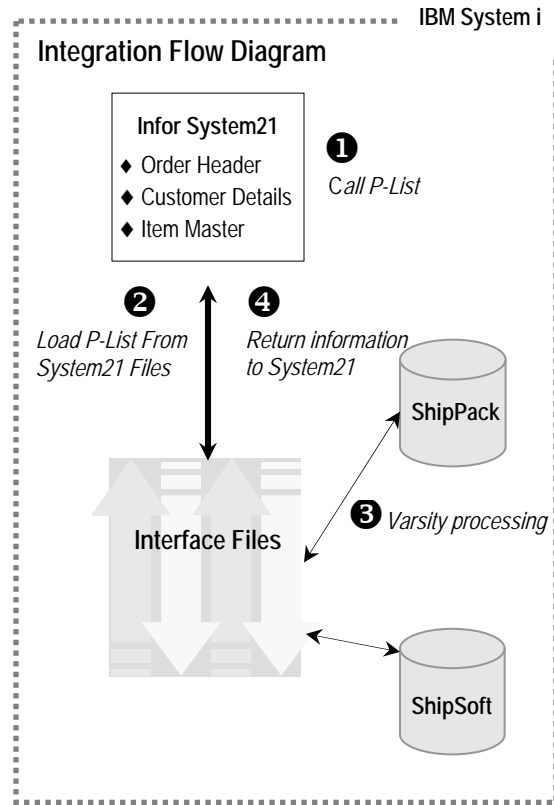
IBM System i

Integration Flow Diagram

Infor System21
♦ Order Header
♦ Customer Details
♦ Item Master

❶
Call P-List

❷
Load P-List From System21 Files

❹
Return information to System21

ShipPack

❸ Varsity processing

Interface Files

ShipSoft